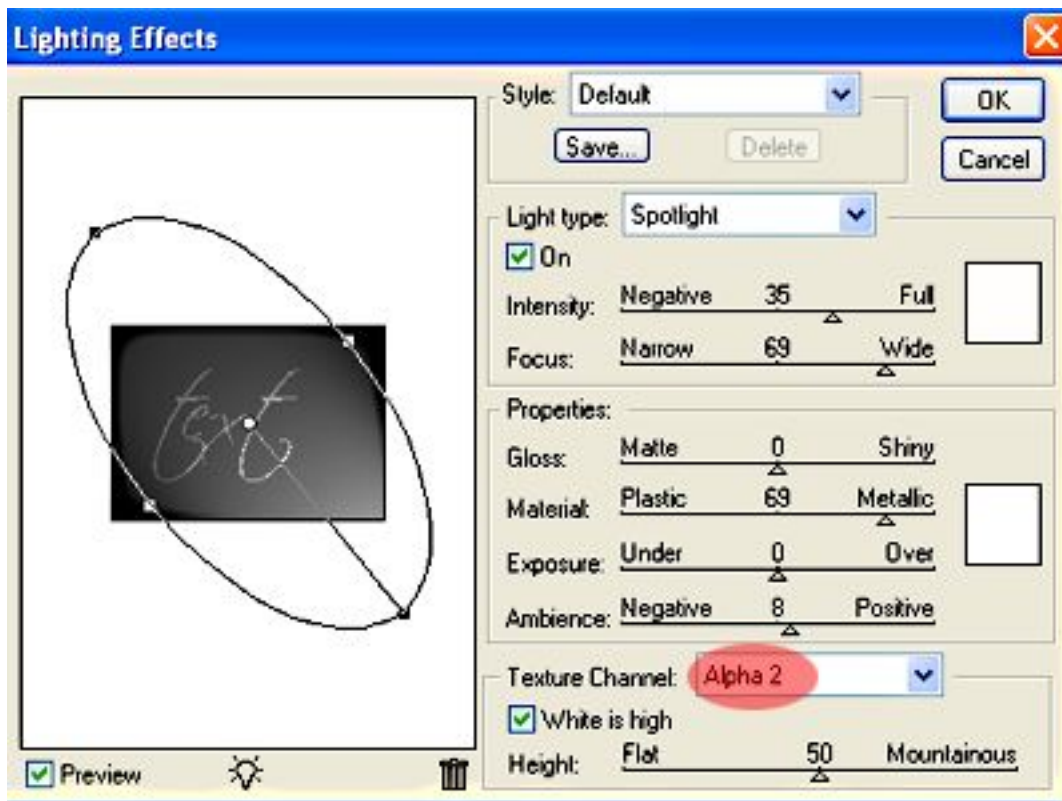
Lighting Effects

Style: Default
Save...
Delete
OK
Cancel

Light type: Spotlight
On
Intensity: Negative 35 Full
Focus: Narrow 69 Wide

Properties:
Gloss: Matte 0 Shiny
Material: Plastic 69 Metallic
Exposure: Under 0 Over
Ambience: Negative 8 Positive

Texture Channel: Alpha 2
White is high
Height: Flat 50 Mountainous

text

Preview